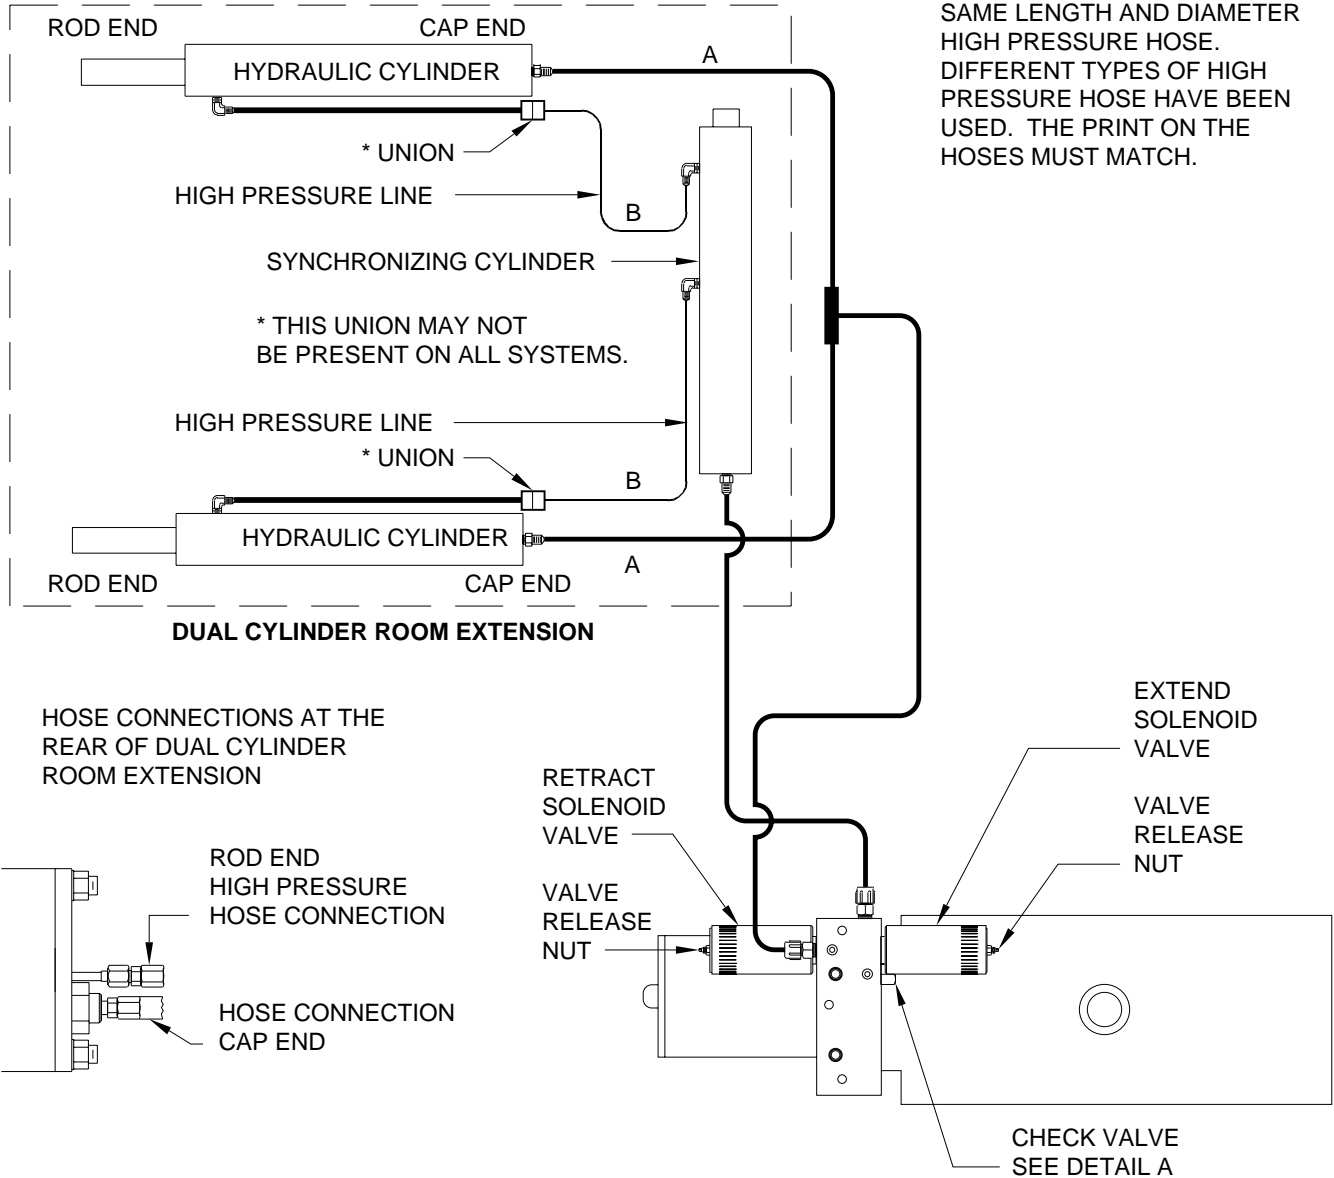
ROD END
CAP END
HYDRAULIC CYLINDER
A

SAME LENGTH AND DIAMETER HIGH PRESSURE HOSE. DIFFERENT TYPES OF HIGH PRESSURE HOSE HAVE BEEN USED. THE PRINT ON THE HOSES MUST MATCH.

* UNION
HIGH PRESSURE LINE
B
SYNCHRONIZING CYLINDER

* THIS UNION MAY NOT BE PRESENT ON ALL SYSTEMS.

HIGH PRESSURE LINE
* UNION
B
HYDRAULIC CYLINDER
ROD END
CAP END
A

DUAL CYLINDER ROOM EXTENSION

HOSE CONNECTIONS AT THE REAR OF DUAL CYLINDER ROOM EXTENSION

EXTEND SOLENOID VALVE

RETRACT SOLENOID VALVE

VALVE RELEASE NUT

ROD END HIGH PRESSURE HOSE CONNECTION

VALVE RELEASE NUT

HOSE CONNECTION CAP END

CHECK VALVE SEE DETAIL A